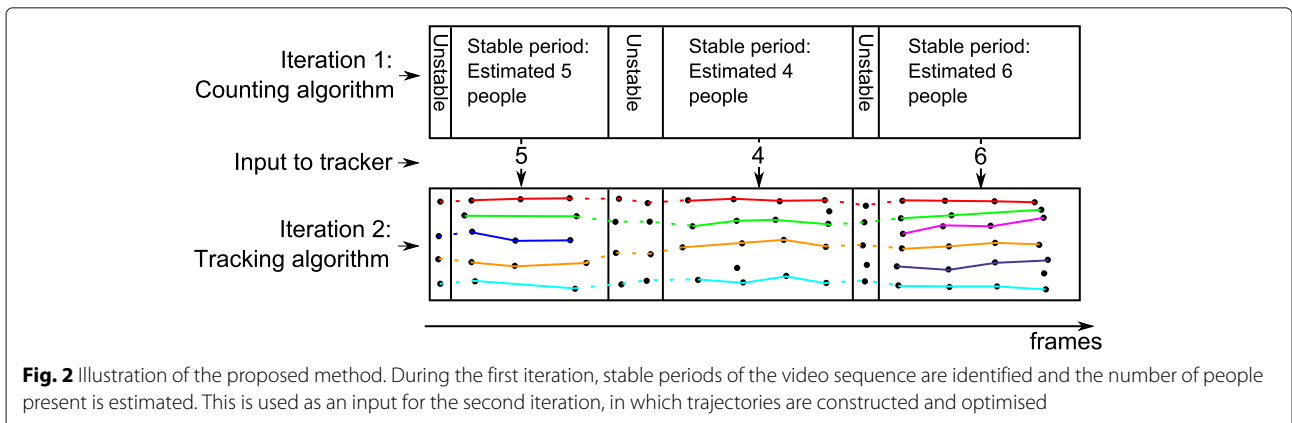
Iteration 1:
Counting algorithm

Unstable

Stable period:
Estimated 5
people

Unstable

Stable period:
Estimated 4
people

Unstable

Stable period:
Estimated 6
people

Input to tracker

5

4

6

Iteration 2:
Tracking algorithm

frames

**Fig. 2** Illustration of the proposed method. During the first iteration, stable periods of the video sequence are identified and the number of people present is estimated. This is used as an input for the second iteration, in which trajectories are constructed and optimised